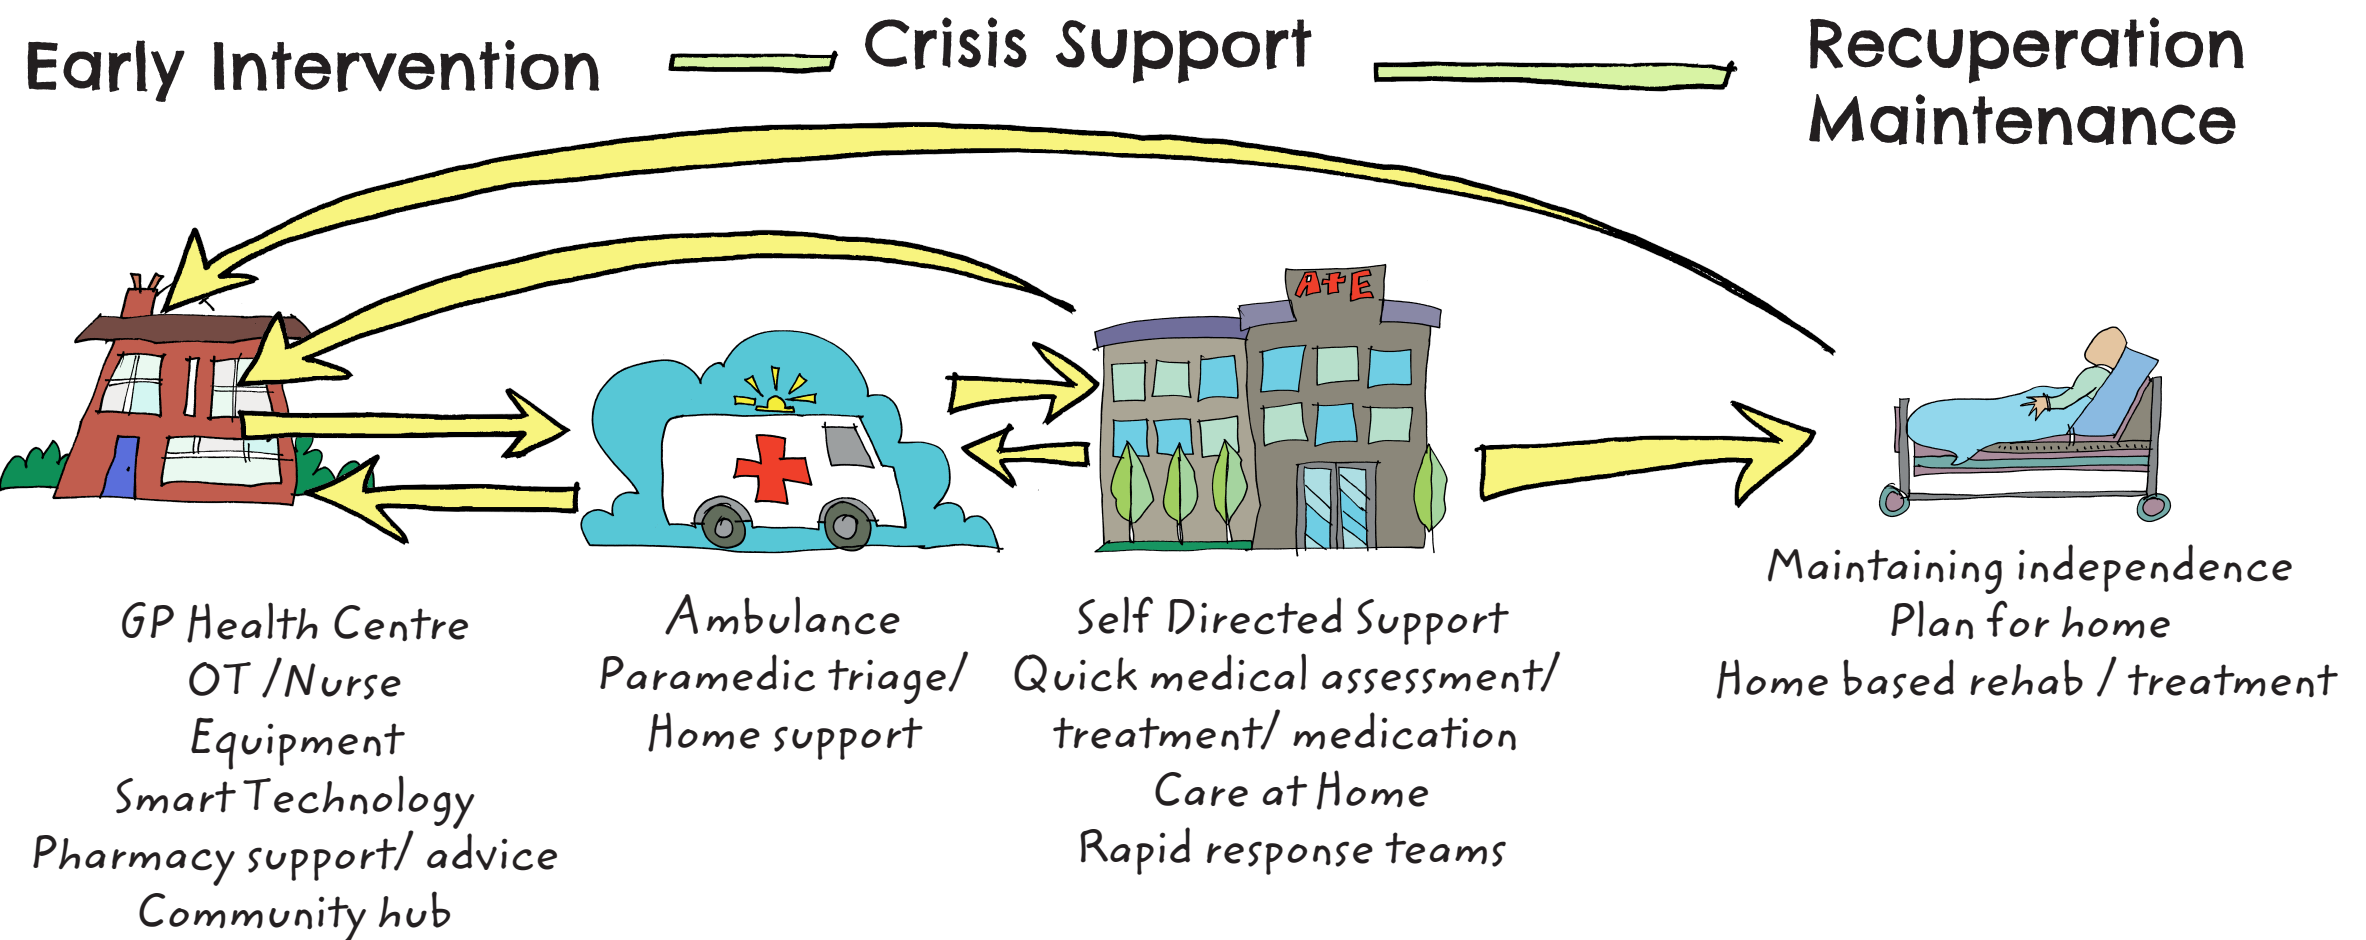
Early Intervention

Crisis Support

Recuperation
Maintenance

A+E

GP Health Centre
OT / Nurse
Equipment
Smart Technology
Pharmacy support/ advice
Community hub

Ambulance
Paramedic triage/
Home support

Self Directed Support
Quick medical assessment/
treatment/ medication
Care at Home
Rapid response teams

Maintaining independence
Plan for home
Home based rehab / treatment